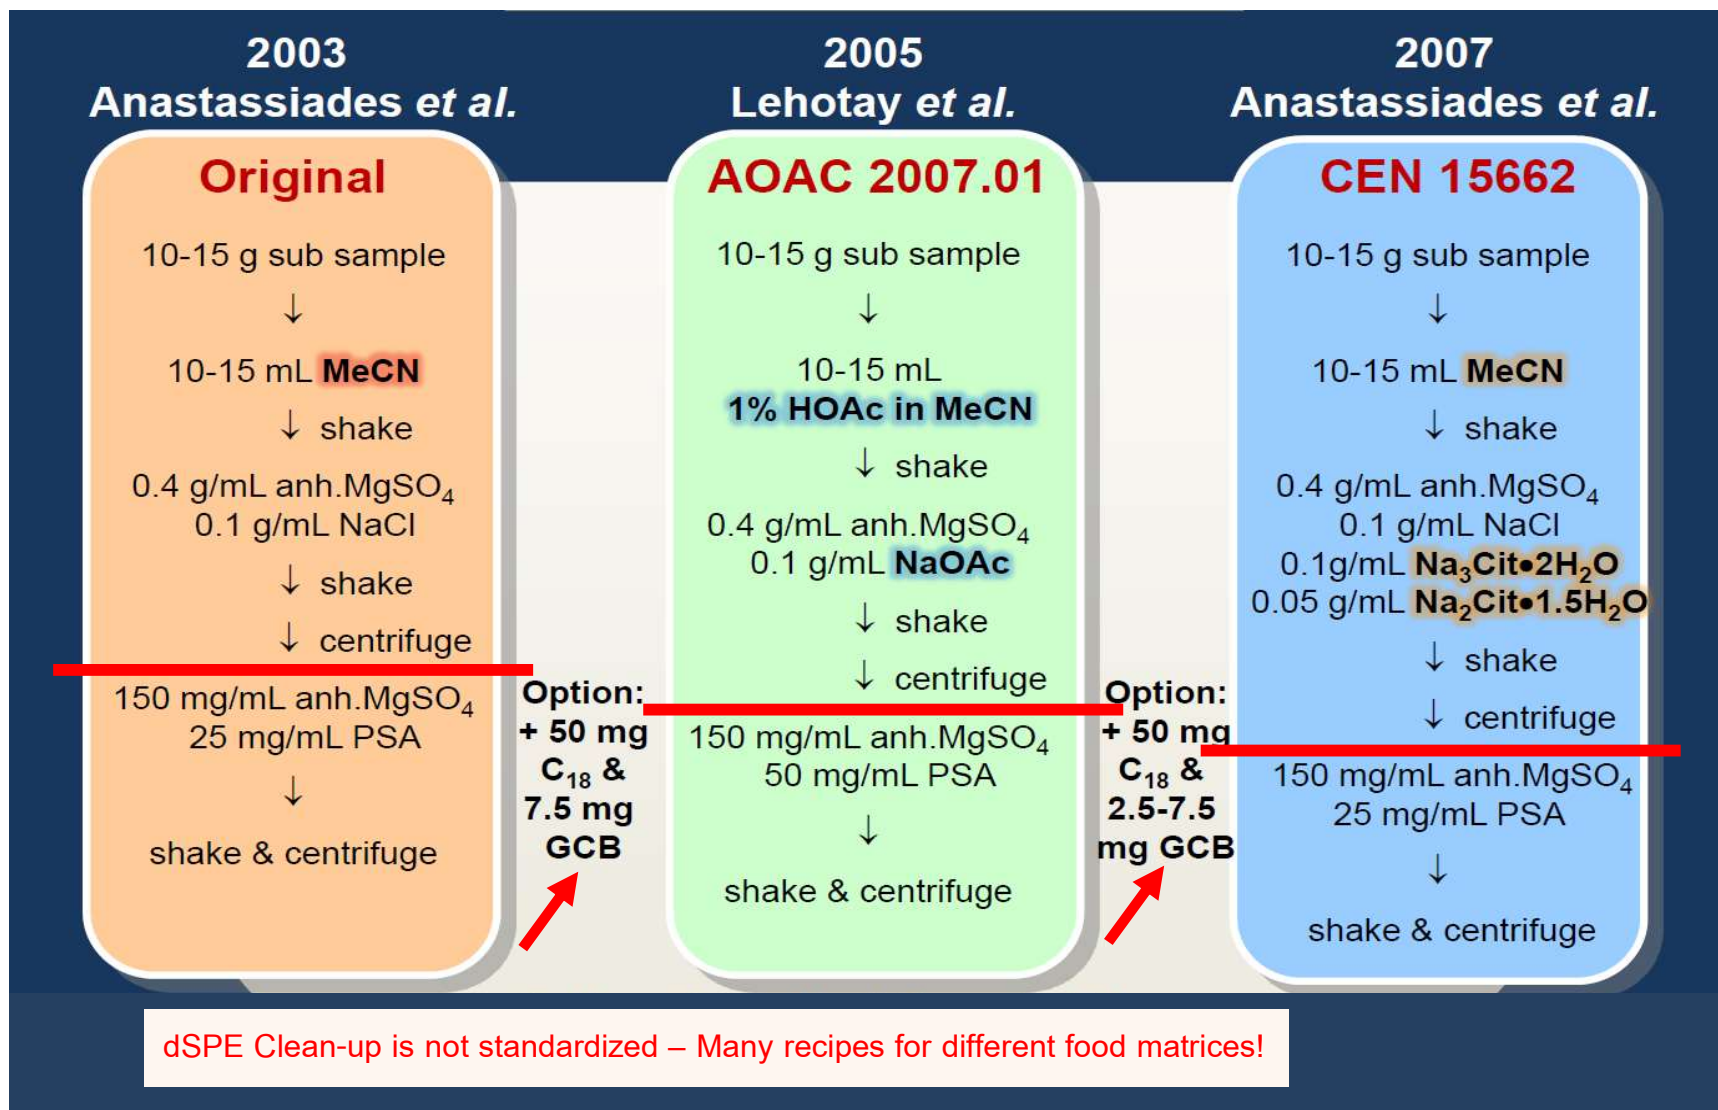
2003
Anastassiades et al.

Original

10-15 g sub sample

↓

10-15 mL MeCN

↓ shake

0.4 g/mL anh.$MgSO_4$
0.1 g/mL NaCl

↓ shake

↓ centrifuge

150 mg/mL anh.$MgSO_4$
25 mg/mL PSA

↓

shake & centrifuge

Option:
+ 50 mg
$C_{18}$ &
7.5 mg
GCB

2005
Lehotay et al.

AOAC 2007.01

10-15 g sub sample

↓

10-15 mL
1% HOAc in MeCN

↓ shake

0.4 g/mL anh.$MgSO_4$
0.1 g/mL NaOAc

↓ shake

↓ centrifuge

150 mg/mL anh.$MgSO_4$
50 mg/mL PSA

↓

shake & centrifuge

Option:
+ 50 mg
$C_{18}$ &
2.5-7.5
mg GCB

2007
Anastassiades et al.

CEN 15662

10-15 g sub sample

↓

10-15 mL MeCN

↓ shake

0.4 g/mL anh.$MgSO_4$
0.1 g/mL NaCl
0.1g/mL $Na_3Cit{\bullet}2H_2O$
0.05 g/mL $Na_2Cit{\bullet}1.5H_2O$

↓ shake

↓ centrifuge

150 mg/mL anh.$MgSO_4$
25 mg/mL PSA

↓

shake & centrifuge

dSPE Clean-up is not standardized – Many recipes for different food matrices!